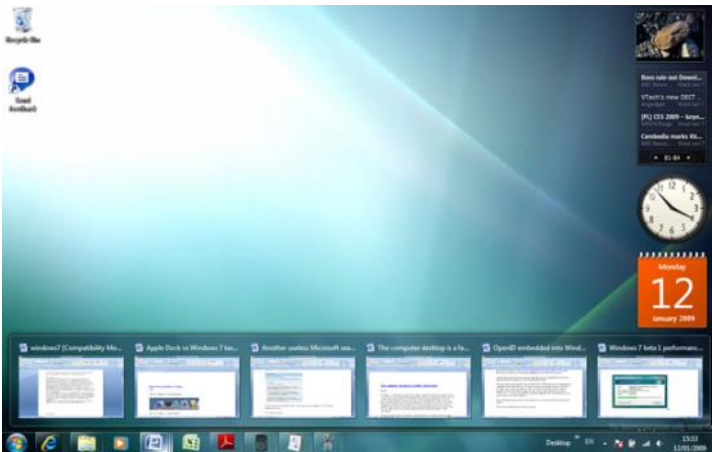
Recycle Bin

Send feedback

Boxo rale out Downl...
VTech's new DECT ...
[PL] CES 2009 - keyn...
Cambodia marks th...
81-84

Monday
12
January 2009

windows7 [Compatibility Mo...
Apple Dock vs Windows 7 tas...
Another useless Microsoft usa...
The computer desktop is a fa...
OpenID embedded into Wind...
Windows 7 beta 1 performanc...

Desktop
EN
15:53
12/01/2009